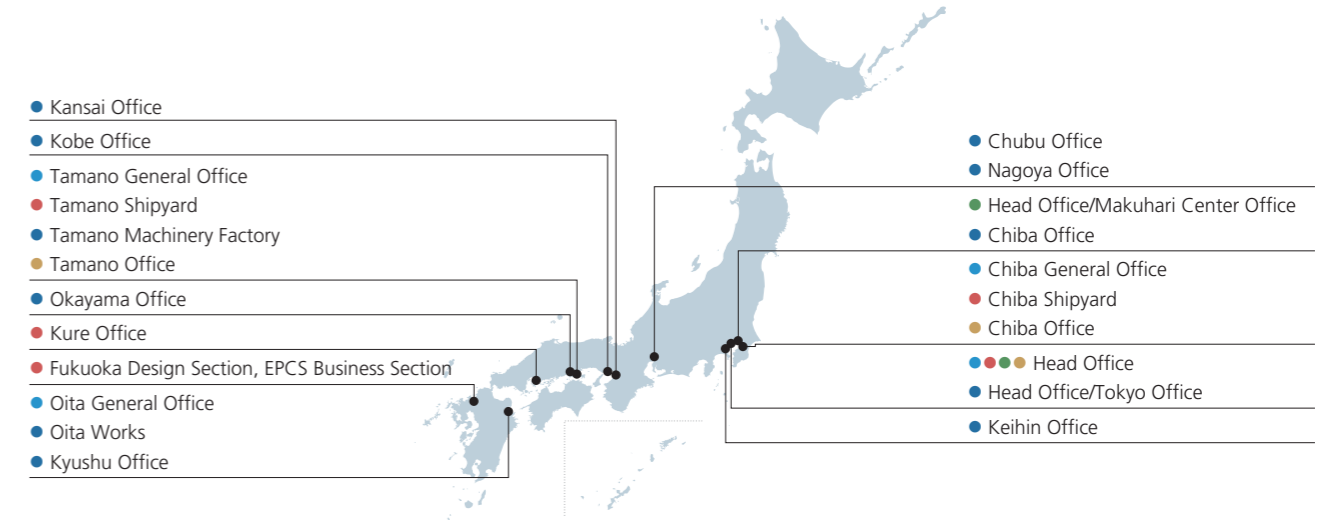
Kansai Office

Kobe Office

Tamano General Office
Tamano Shipyard
Tamano Machinery Factory
Tamano Office

Okayama Office

Kure Office

Fukuoka Design Section, EPCS Business Section

Oita General Office
Oita Works
Kyushu Office

Chubu Office
Nagoya Office

Head Office/Makuhari Center Office
Chiba Office

Chiba General Office
Chiba Shipyard
Chiba Office

Head Office
Head Office/Tokyo Office

Keihin Office